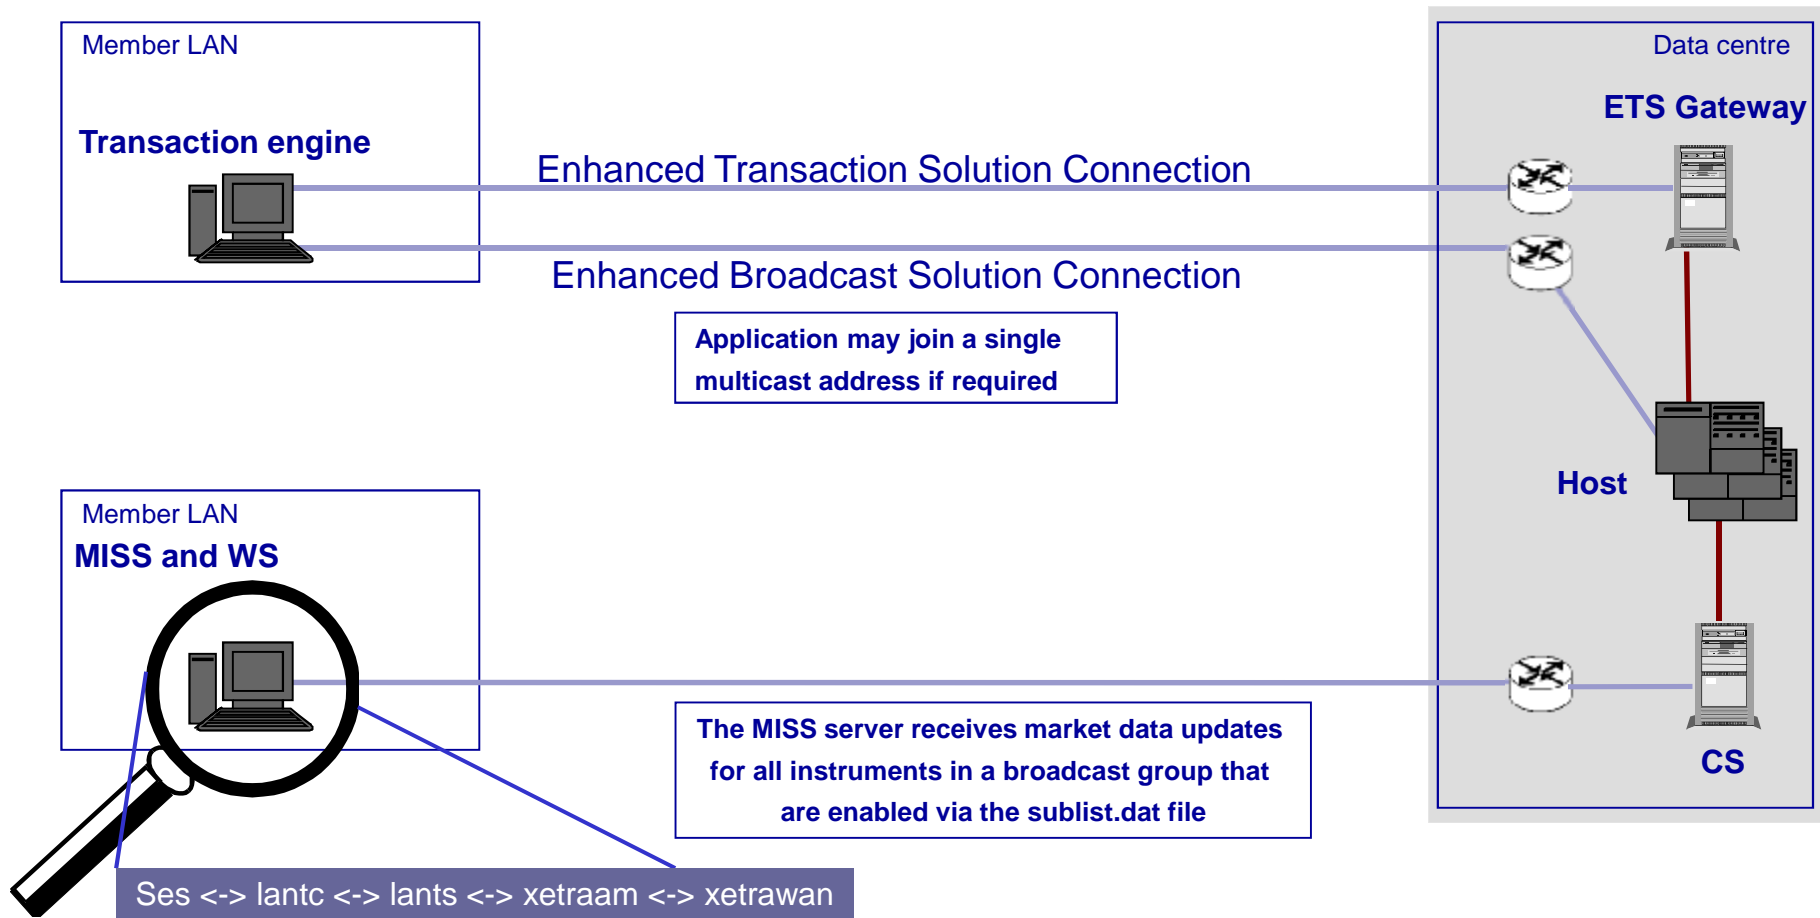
Member LAN

Transaction engine

Enhanced Transaction Solution Connection

Enhanced Broadcast Solution Connection

Application may join a single multicast address if required

Data centre

ETS Gateway

Host

Member LAN

MISS and WS

The MISS server receives market data updates for all instruments in a broadcast group that are enabled via the sublist.dat file

CS

Ses <-> lantc <-> lants <-> xetraam <-> xetrawan